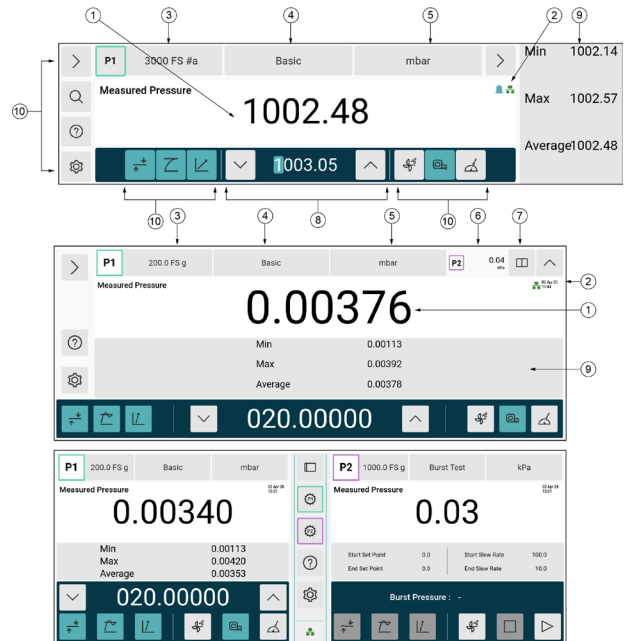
1 3 4 5 2 9

P1 3000 FS #a Basic mbar

Min 1002.14

Measured Pressure

1002.48

Max 1002.57

Average1002.48

1003.05

10 3 4 5 6 7

10 8 10

P1 200.0 FS g Basic mbar P2 0.04 kPa

Measured Pressure

2

0.00376

1

Min 0.00113

Max 0.00392

Average 0.00378

9

020.00000

P1 200.0 FS g Basic mbar

Measured Pressure

0.00340

Min 0.00113

Max 0.00420

Average 0.00353

020.00000

P2 1000.0 FS g Burst Test kPa

Measured Pressure

0.03

Start Set Point 0.0 Start Slew Rate 100.0

End Set Point 0.0 End Slew Rate 10.0

Burst Pressure : -